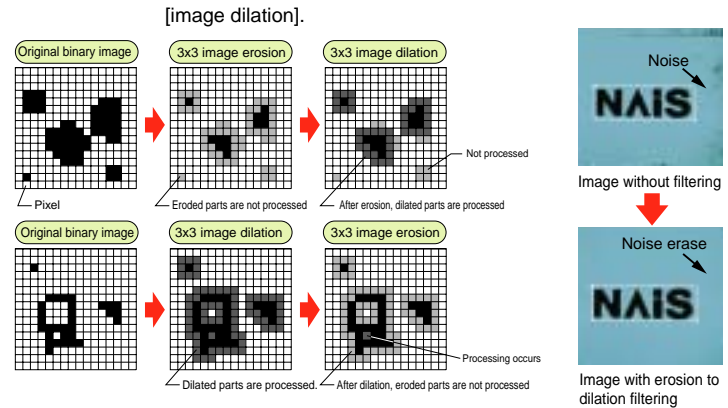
[image dilation].

Original binary image

3x3 image erosion

3x3 image dilation

Pixel

Eroded parts are not processed

After erosion, dilated parts are processed

Not processed

Original binary image

3x3 image dilation

3x3 image erosion

Dilated parts are processed.

After dilation, eroded parts are not processed

Processing occurs

Noise

NAIS

Image without filtering

Noise erase

NAIS

Image with erosion to dilation filtering